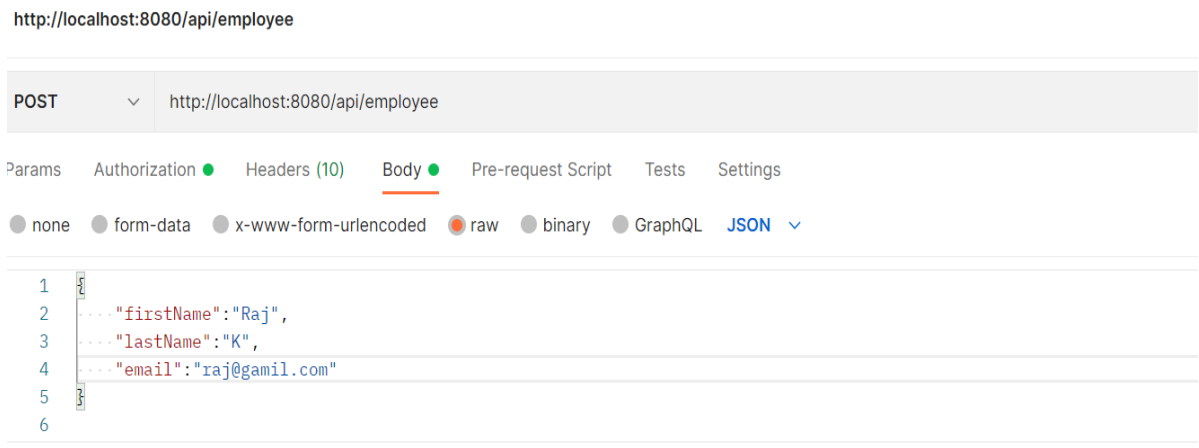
http://localhost:8080/api/employee

POST http://localhost:8080/api/employee

Params Authorization Headers (10) Body Pre-request Script Tests Settings

none form-data x-www-form-urlencoded raw binary GraphQL JSON

1 {
2 "firstName":"Raj",
3 "lastName":"K",
4 "email":"raj@gamil.com"
5 }
6